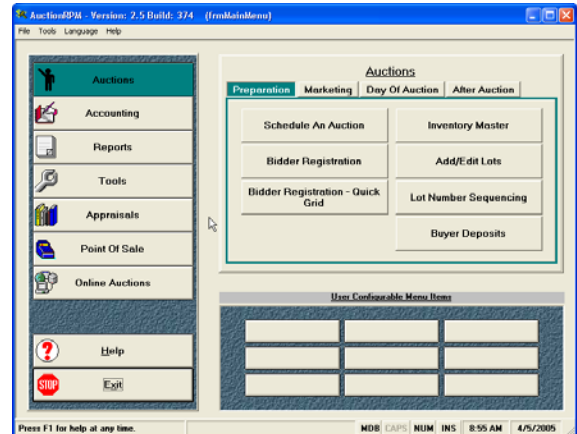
AuctionRPM - Version: 2.5 Build: 374 (frmMainMenu)

File Tools Language Help

Auctions

Accounting

Reports

Tools

Appraisals

Point Of Sale

Online Auctions

Help

Exit

Auctions

Preparation | Marketing | Day Of Auction | After Auction

Schedule An Auction

Inventory Master

Bidder Registration

Add/Edit Lots

Bidder Registration - Quick Grid

Lot Number Sequencing

Buyer Deposits

User Configurable Menu Items

Press F1 for help at any time.

MDB CAPS NUM INS 8:55 AM 4/5/2005